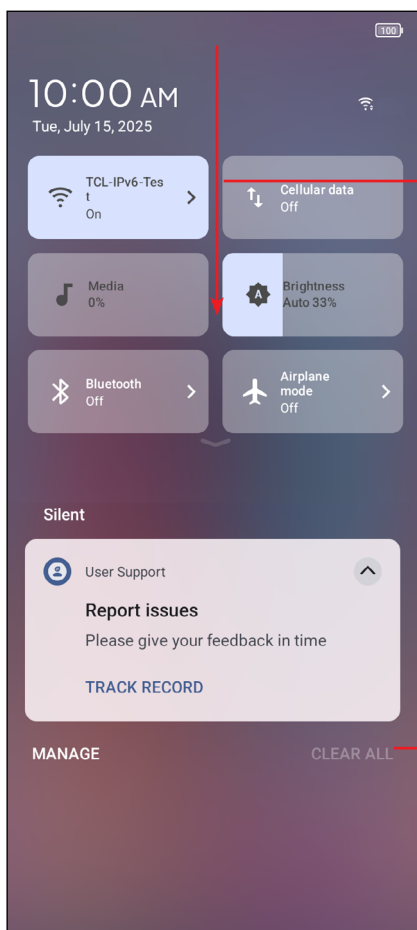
100

10:00 AM
Tue, July 15, 2025

TCL-IPv6-Test
On

Cellular data
Off

Media
0%

A

Brightness
Auto 33%

Bluetooth
Off

Airplane mode
Off

Silent

User Support

Report issues

Please give your feedback in time

TRACK RECORD

MANAGE

CLEAR ALL